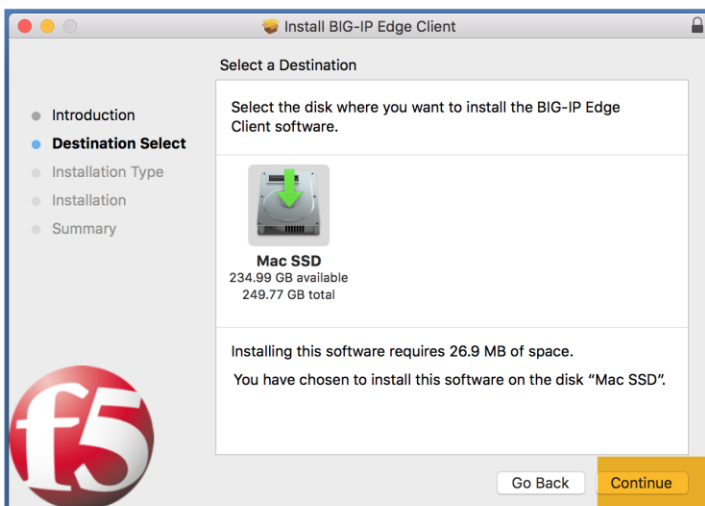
Install BIG-IP Edge Client

Select a Destination

Introduction
Destination Select
Installation Type
Installation
Summary

Select the disk where you want to install the BIG-IP Edge Client software.

Mac SSD
234.99 GB available
249.77 GB total

Installing this software requires 26.9 MB of space.

You have chosen to install this software on the disk "Mac SSD".

f5

Go Back
Continue